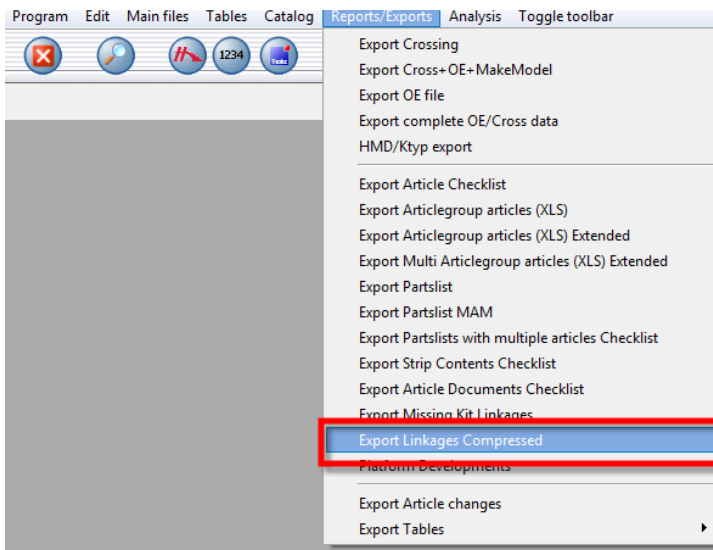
Program Edit Main files Tables Catalog Reports/Exports Analysis Toggle toolbar

1234

Tasks

Export Crossing
Export Cross+OE+MakeModel
Export OE file
Export complete OE/Cross data
HMD/Ktyp export

Export Article Checklist
Export Articlegroup articles (XLS)
Export Articlegroup articles (XLS) Extended
Export Multi Articlegroup articles (XLS) Extended
Export Partslist
Export Partslist MAM
Export Partslists with multiple articles Checklist
Export Strip Contents Checklist
Export Article Documents Checklist
Export Missing Kit Linkages
Export Linkages Compressed
Platform Developments

Export Article changes
Export Tables